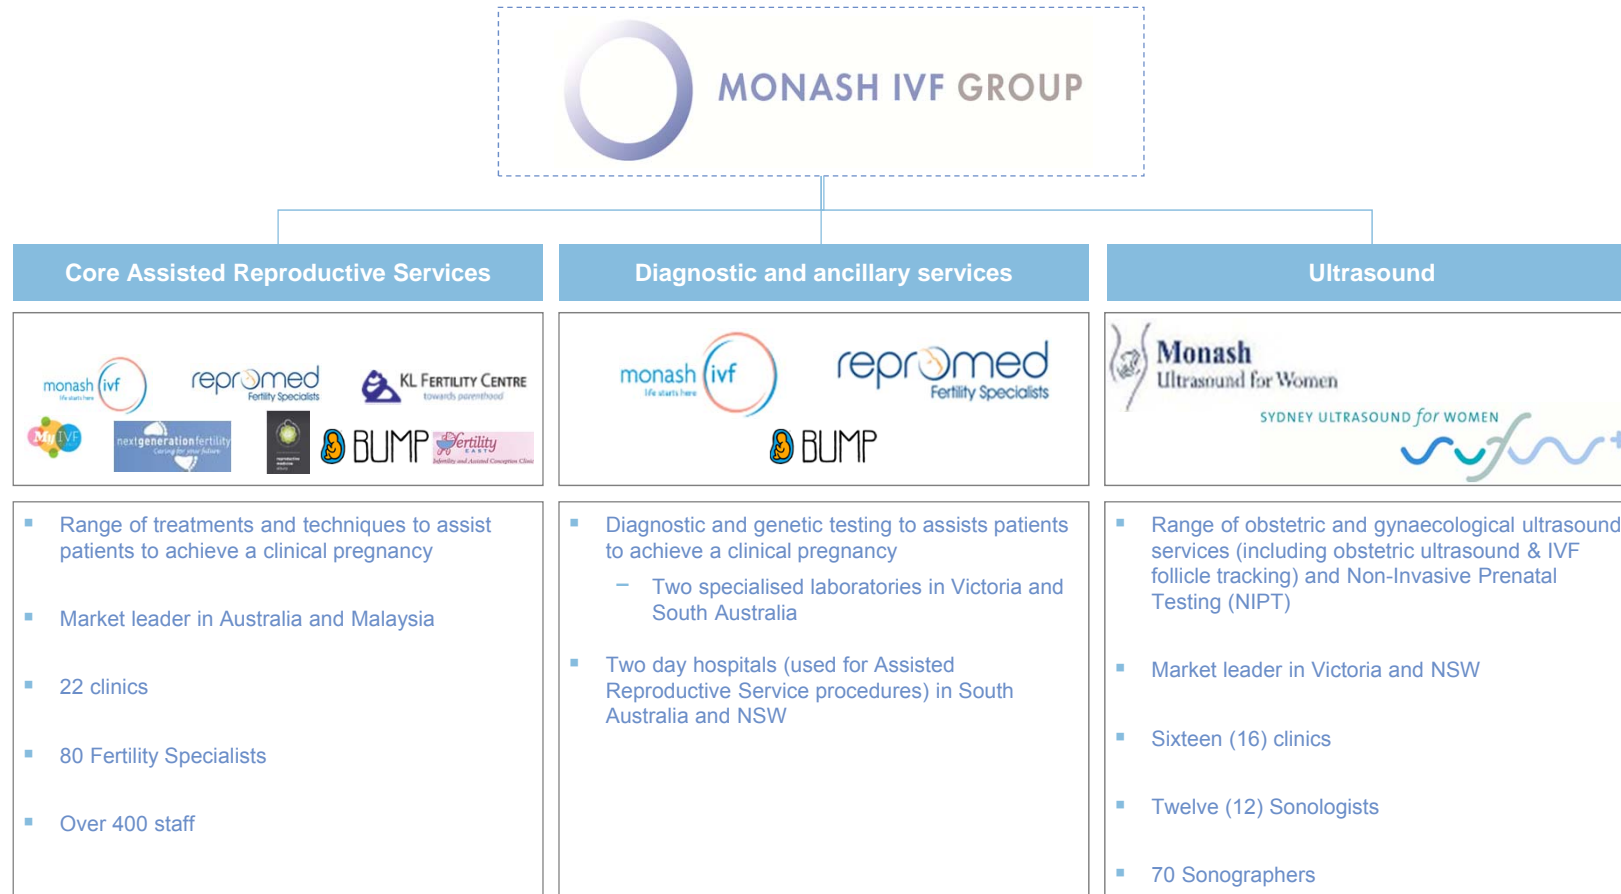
MONASH IVF GROUP

Core Assisted Reproductive Services

monash ivf life starts here

repromed Fertility Specialists

KL FERTILITY CENTRE towards parenthood

My IVF

nextgenerationfertility Caring for your future

BUMP

Fertility EAST Infertility and Assisted Conception Clinic

Range of treatments and techniques to assist patients to achieve a clinical pregnancy

Market leader in Australia and Malaysia

22 clinics

80 Fertility Specialists

Over 400 staff

Diagnostic and ancillary services

monash ivf life starts here

repromed Fertility Specialists

BUMP

Diagnostic and genetic testing to assists patients to achieve a clinical pregnancy

– Two specialised laboratories in Victoria and South Australia

Two day hospitals (used for Assisted Reproductive Service procedures) in South Australia and NSW

Ultrasound

Monash Ultrasound for Women

SYDNEY ULTRASOUND for WOMEN

Range of obstetric and gynaecological ultrasound services (including obstetric ultrasound & IVF follicle tracking) and Non-Invasive Prenatal Testing (NIPT)

Market leader in Victoria and NSW

Sixteen (16) clinics

Twelve (12) Sonologists

70 Sonographers